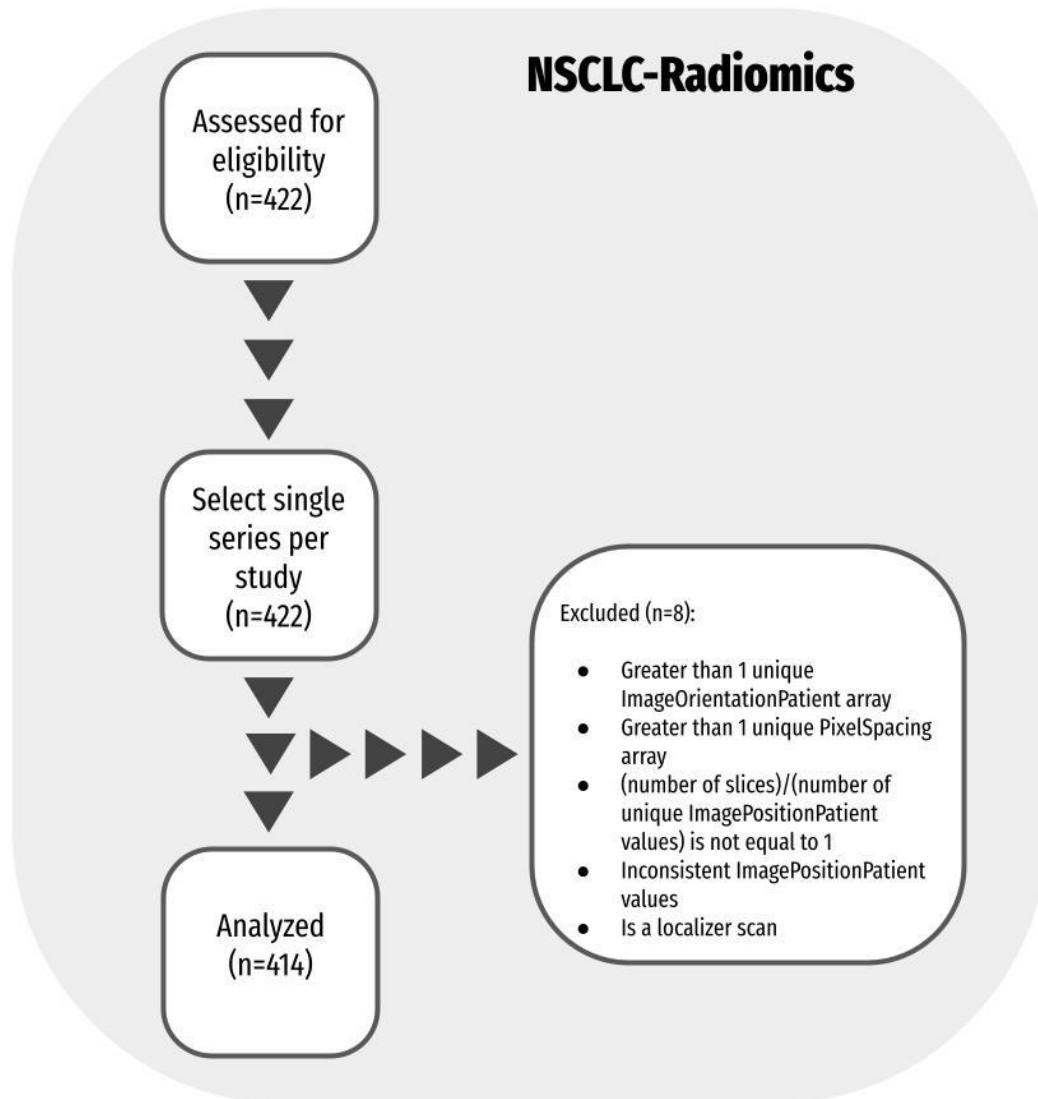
NSCLC-Radiomics

Assessed for eligibility (n=422)

Select single series per study (n=422)

Excluded (n=8):

- Greater than 1 unique ImageOrientationPatient array
- Greater than 1 unique PixelSpacing array
- (number of slices)/(number of unique ImagePositionPatient values) is not equal to 1
- Inconsistent ImagePositionPatient values
- Is a localizer scan

Analyzed (n=414)